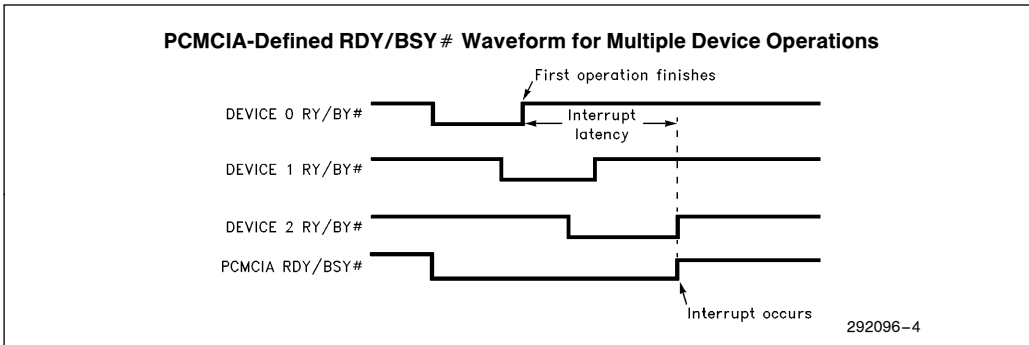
PCMCIA-Defined RDY/BSY# Waveform for Multiple Device Operations

First operation finishes

DEVICE 0 RY/BY#

Interrupt latency

DEVICE 1 RY/BY#

DEVICE 2 RY/BY#

PCMCIA RDY/BSY#

Interrupt occurs

292096–4